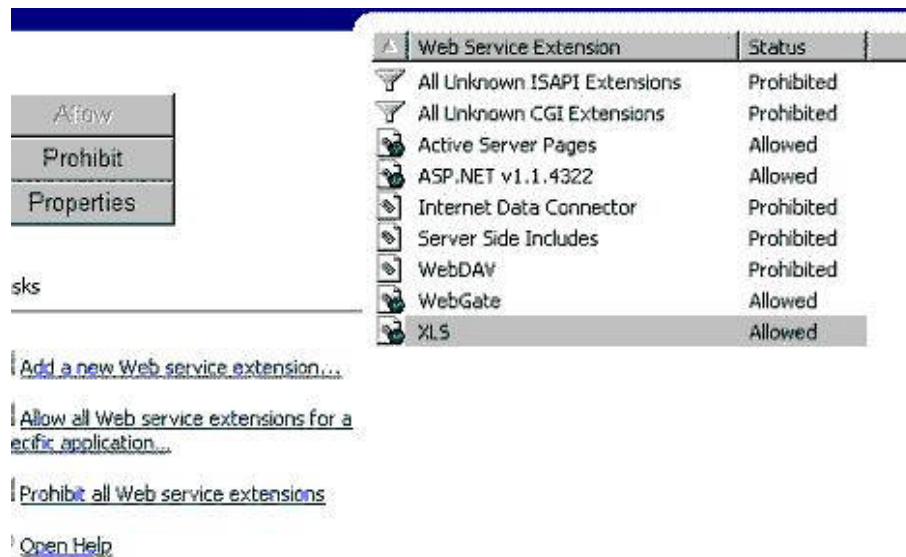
Allow

Prohibit

Properties

sks

Add a new Web service extension...

Allow all Web service extensions for a ecific application...

Prohibit all Web service extensions

Open Help

| Web Service Extension | Status |
|---|---|
| All Unknown ISAPI Extensions | Prohibited |
| All Unknown CGI Extensions | Prohibited |
| Active Server Pages | Allowed |
| ASP.NET v1.1.4322 | Allowed |
| Internet Data Connector | Prohibited |
| Server Side Includes | Prohibited |
| WebDAV | Prohibited |
| WebGate | Allowed |
| XLS | Allowed |